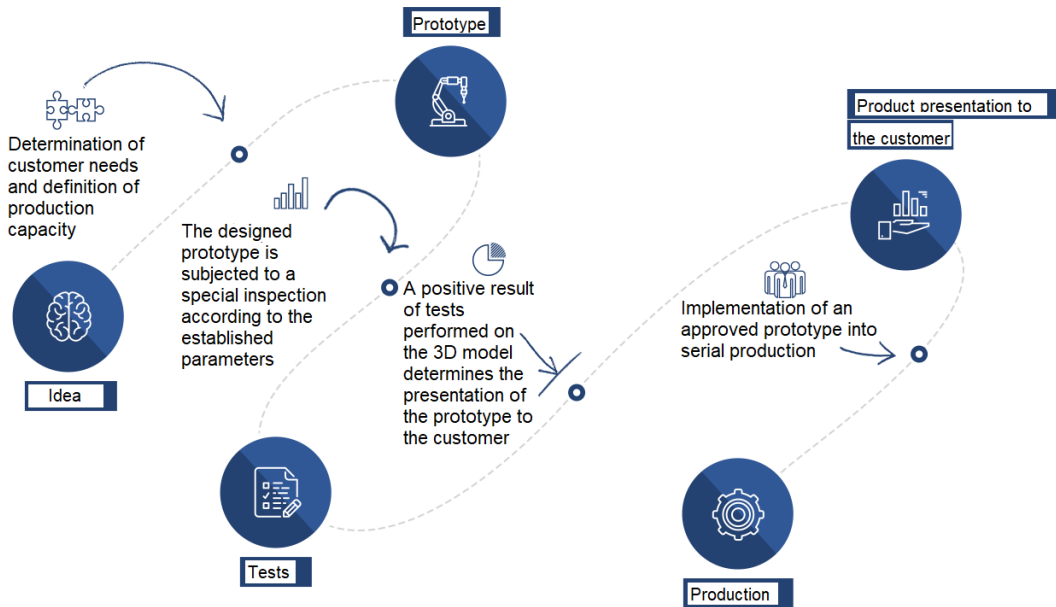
Prototype

Determination of customer needs and definition of production capacity

The designed prototype is subjected to a special inspection according to the established parameters

A positive result of tests performed on the 3D model determines the presentation of the prototype to the customer

Product presentation to the customer

Implementation of an approved prototype into serial production

Idea

Tests

Production